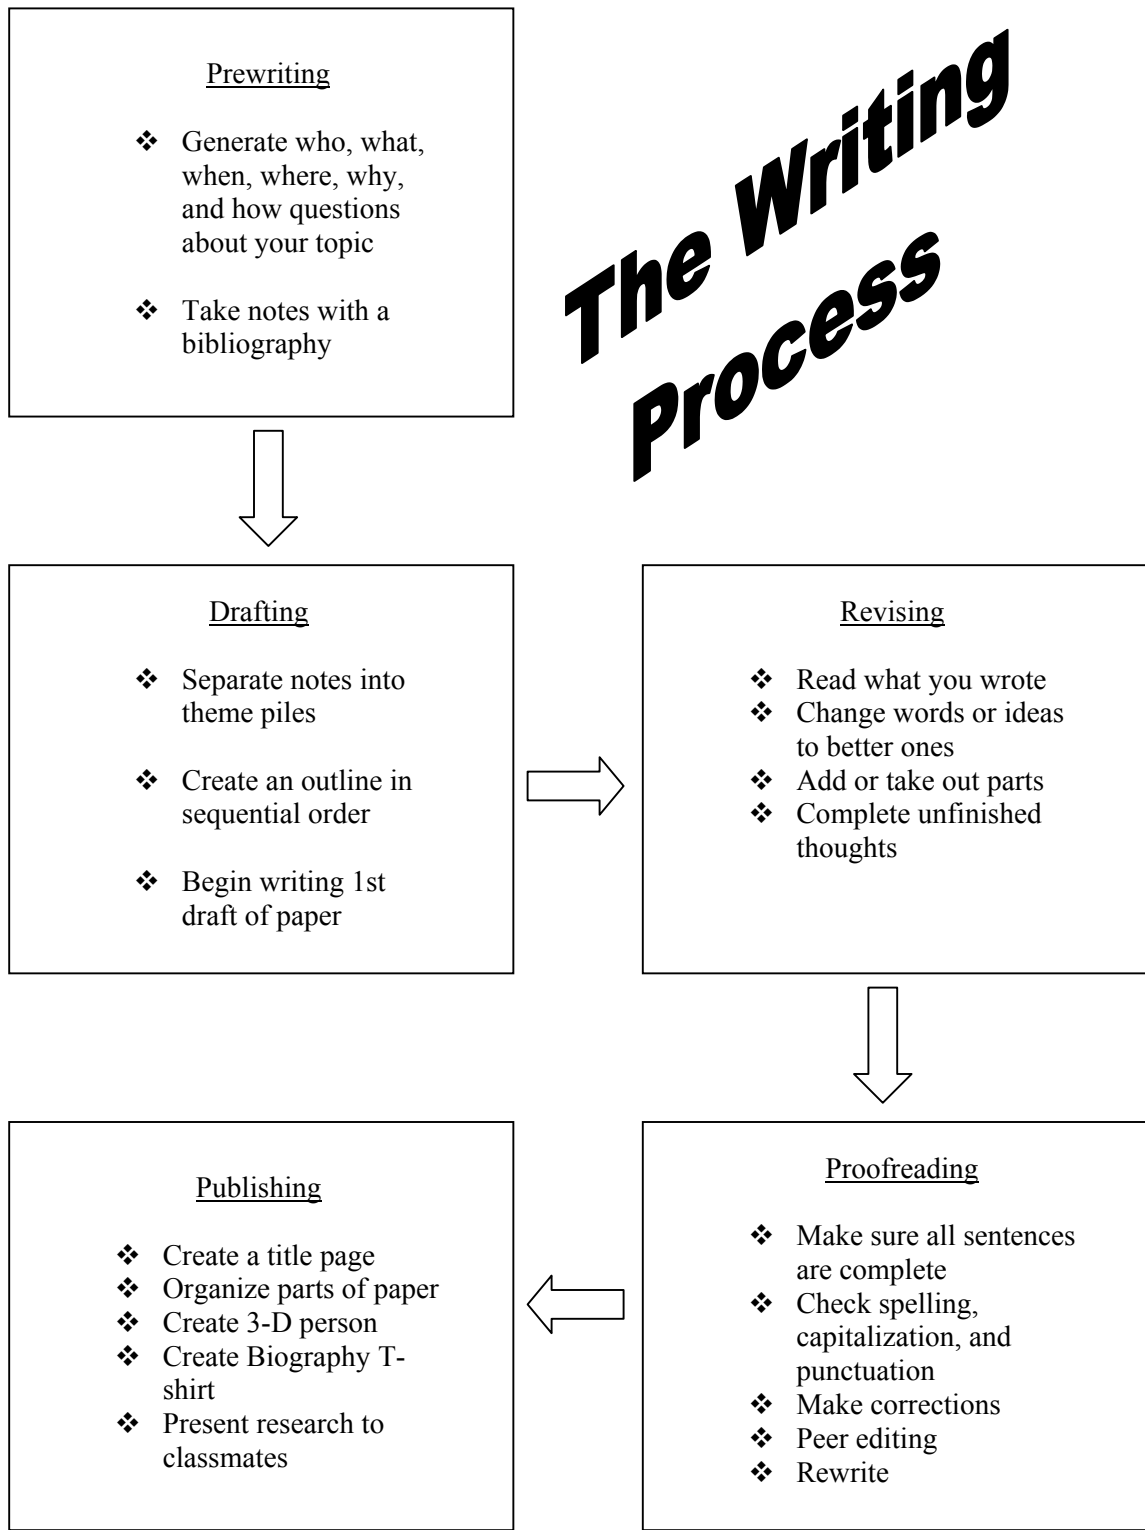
Prewriting

❖ Generate who, what, when, where, why, and how questions about your topic

❖ Take notes with a bibliography

The Writing Process

Drafting

❖ Separate notes into theme piles

❖ Create an outline in sequential order

❖ Begin writing 1st draft of paper

Revising

❖ Read what you wrote
❖ Change words or ideas to better ones
❖ Add or take out parts
❖ Complete unfinished thoughts

Publishing

❖ Create a title page
❖ Organize parts of paper
❖ Create 3-D person
❖ Create Biography T-shirt
❖ Present research to classmates

Proofreading

❖ Make sure all sentences are complete
❖ Check spelling, capitalization, and punctuation
❖ Make corrections
❖ Peer editing
❖ Rewrite